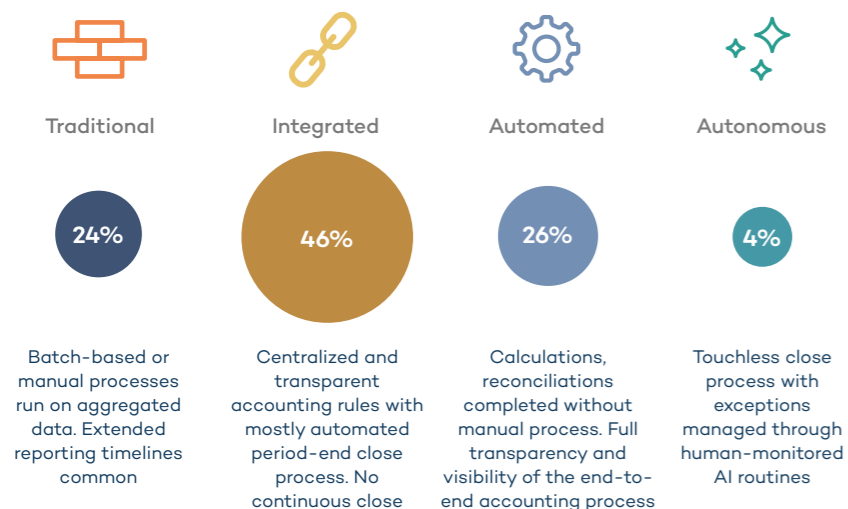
Traditional

24%

Batch-based or manual processes run on aggregated data. Extended reporting timelines common

Integrated

46%

Centralized and transparent accounting rules with mostly automated period-end close process. No continuous close

Automated

26%

Calculations, reconciliations completed without manual process. Full transparency and visibility of the end-to-end accounting process

Autonomous

4%

Touchless close process with exceptions managed through human-monitored AI routines